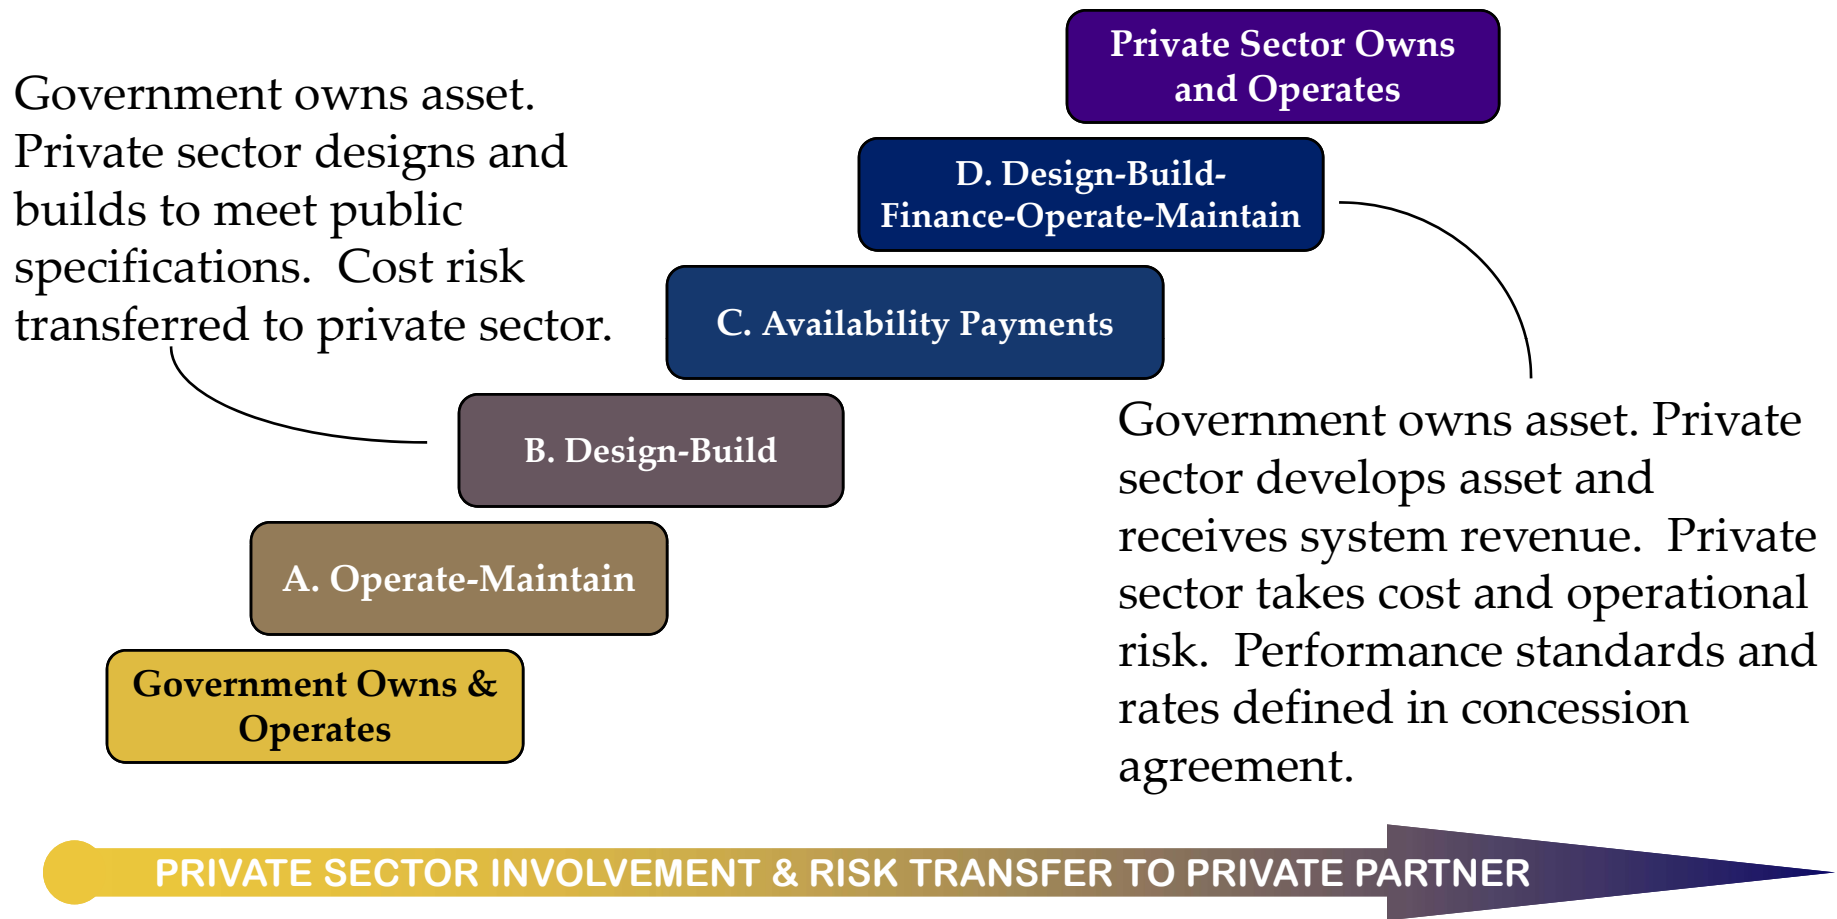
Government owns asset. Private sector designs and builds to meet public specifications. Cost risk transferred to private sector.

Private Sector Owns and Operates

D. Design-Build-Finance-Operate-Maintain

C. Availability Payments

B. Design-Build

A. Operate-Maintain

Government Owns & Operates

Government owns asset. Private sector develops asset and receives system revenue. Private sector takes cost and operational risk. Performance standards and rates defined in concession agreement.

PRIVATE SECTOR INVOLVEMENT & RISK TRANSFER TO PRIVATE PARTNER